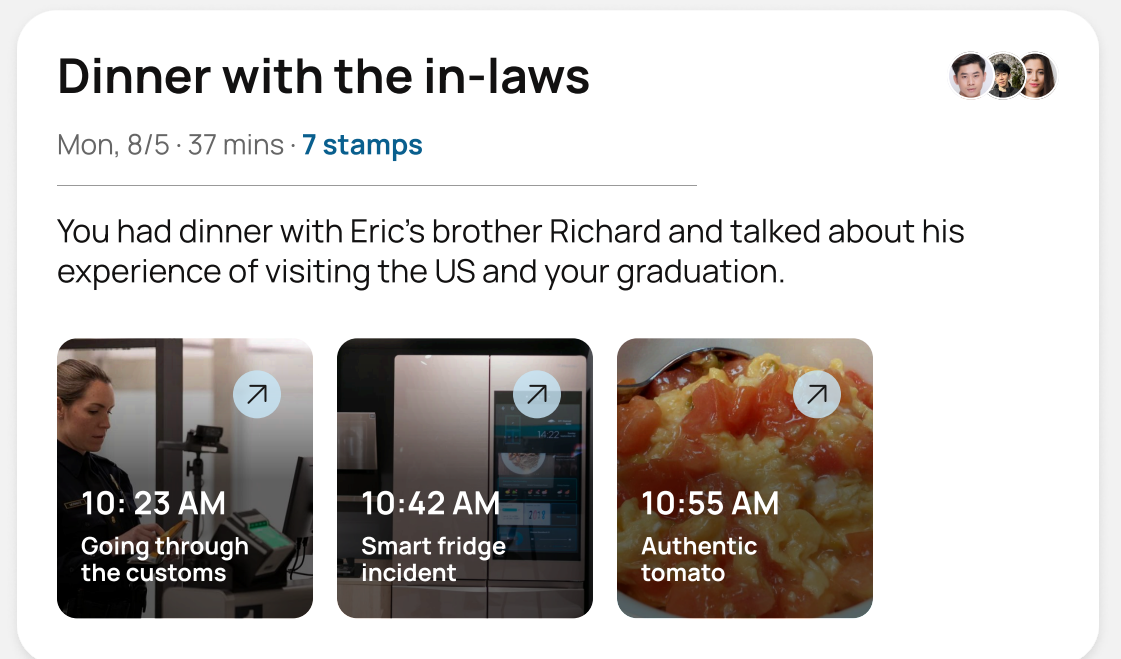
Dinner with the in-laws

Mon, 8/5 · 37 mins · 7 stamps

You had dinner with Eric's brother Richard and talked about his experience of visiting the US and your graduation.

10: 23 AM
Going through the customs

10:42 AM
Smart fridge incident

10:55 AM
Authentic tomato